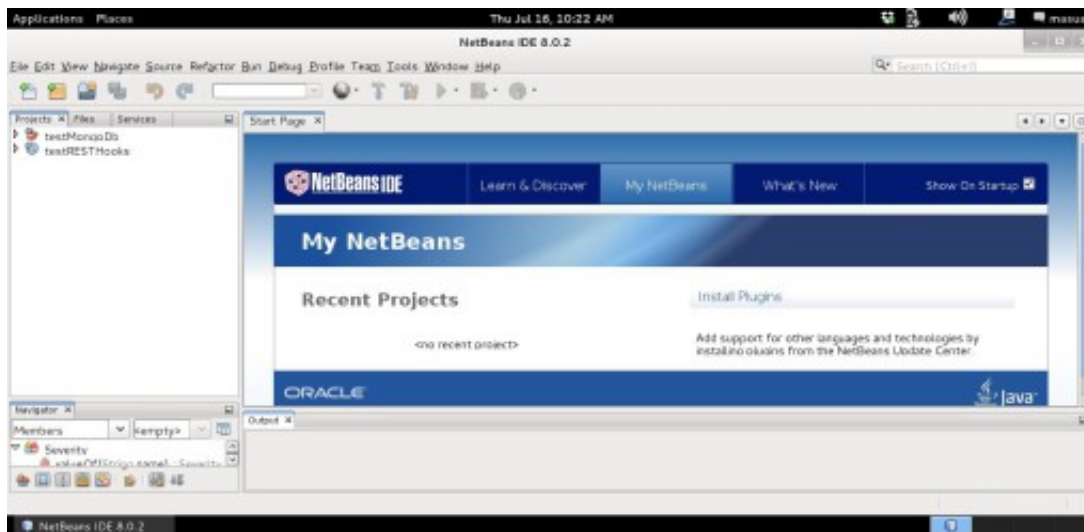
Applications Places

Thu Jul 16, 10:22 AM

masu

NetBeans IDE 8.0.2

File Edit View Navigate Source Refactor Run Debug Profile Team Tools Window Help

Search (Ctrl+I)

Projects × Files Services

testMongoDb
testRESTHooks

Start Page ×

NetBeans IDE

Learn & Discover

My NetBeans

What's New

Show On Startup

My NetBeans

Recent Projects

<no recent project>

Install Plugins

Add support for other languages and technologies by installing plugins from the NetBeans Update Center.

ORACLE

Java

Navigator ×

Members

<empty>

Severity

valueOf(String name) : Severity

Output ×

NetBeans IDE 8.0.2